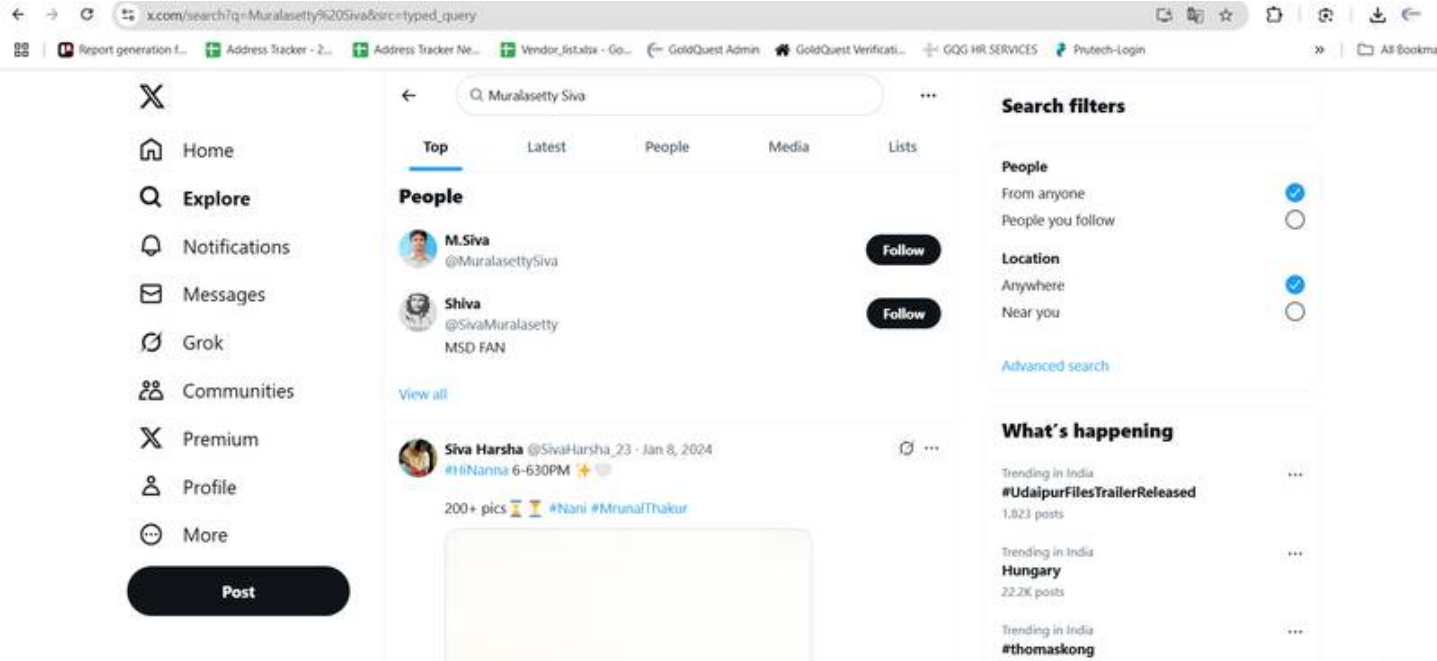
x.com/search?q=Muralasetty%20Siva&src=typed_query

Report generation f... Address Tracker - 2... Address Tracker Ne... Vendor_list.xlsx - Go... GoldQuest Admin GoldQuest Verificati... GQG HR SERVICES Prutech-Login » All Bookma

Home
Explore
Notifications
Messages
Grok
Communities
Premium
Profile
More
Post

Muralasetty Siva

Top Latest People Media Lists

People

M.Siva
@MuralasettySiva
Follow

Shiva
@SivaMuralasetty
MSD FAN
Follow

View all

Siva Harsha @SivaHarsha_23 · Jan 8, 2024
#HiNanna 6-630PM ✨🤍

200+ pics ⏳⏳ #Nani #MrunalThakur

Search filters

People
From anyone
People you follow

Location
Anywhere
Near you

Advanced search

What's happening

Trending in India
#UdaipurFilesTrailerReleased
1,823 posts

Trending in India
Hungary
22.2K posts

Trending in India
#thomaskong